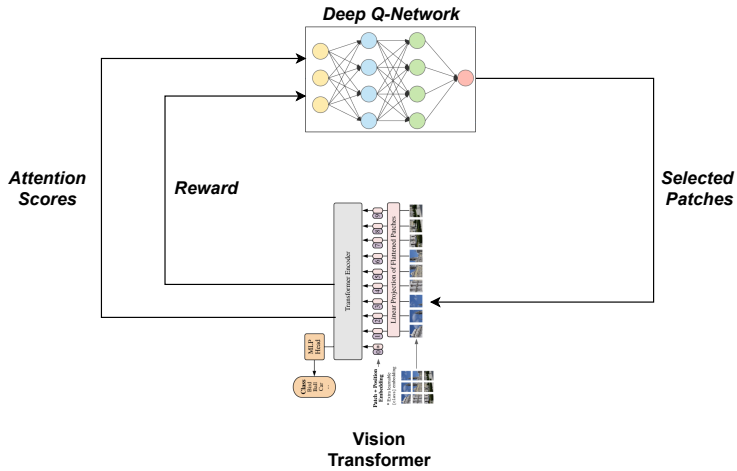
Deep Q-Network

Attention Scores

Reward

Selected Patches

Transformer Encoder

Linear Projection of Flattened Patches

MLP Head

Class
Bird
Ball
Car
...

Patch + Position Embedding
* Extra learnable [class] embedding

Vision Transformer